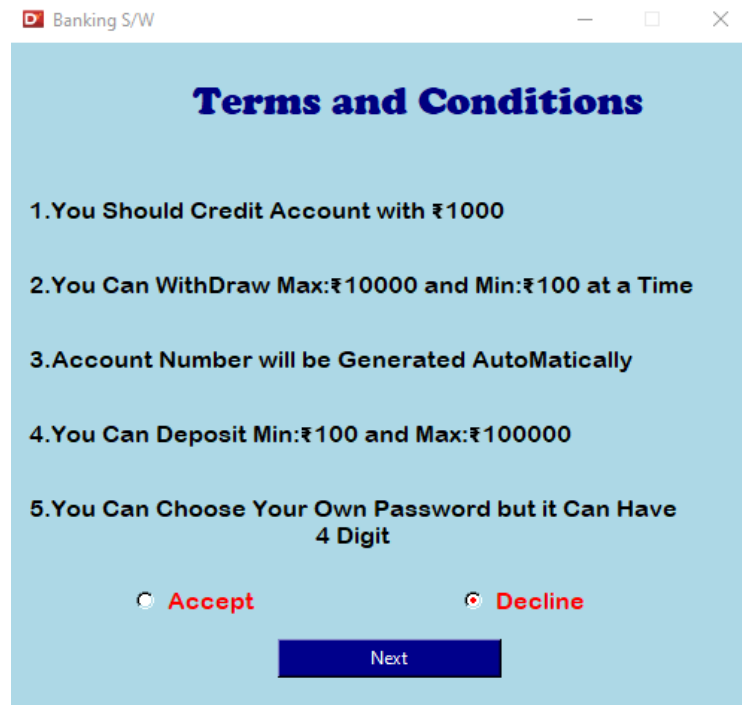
Banking S/W

Terms and Conditions

1.You Should Credit Account with ₹1000

2.You Can WithDraw Max:₹10000 and Min:₹100 at a Time

3.Account Number will be Generated AutoMatically

4.You Can Deposit Min:₹100 and Max:₹100000

5.You Can Choose Your Own Password but it Can Have 4 Digit

Accept

Decline

Next